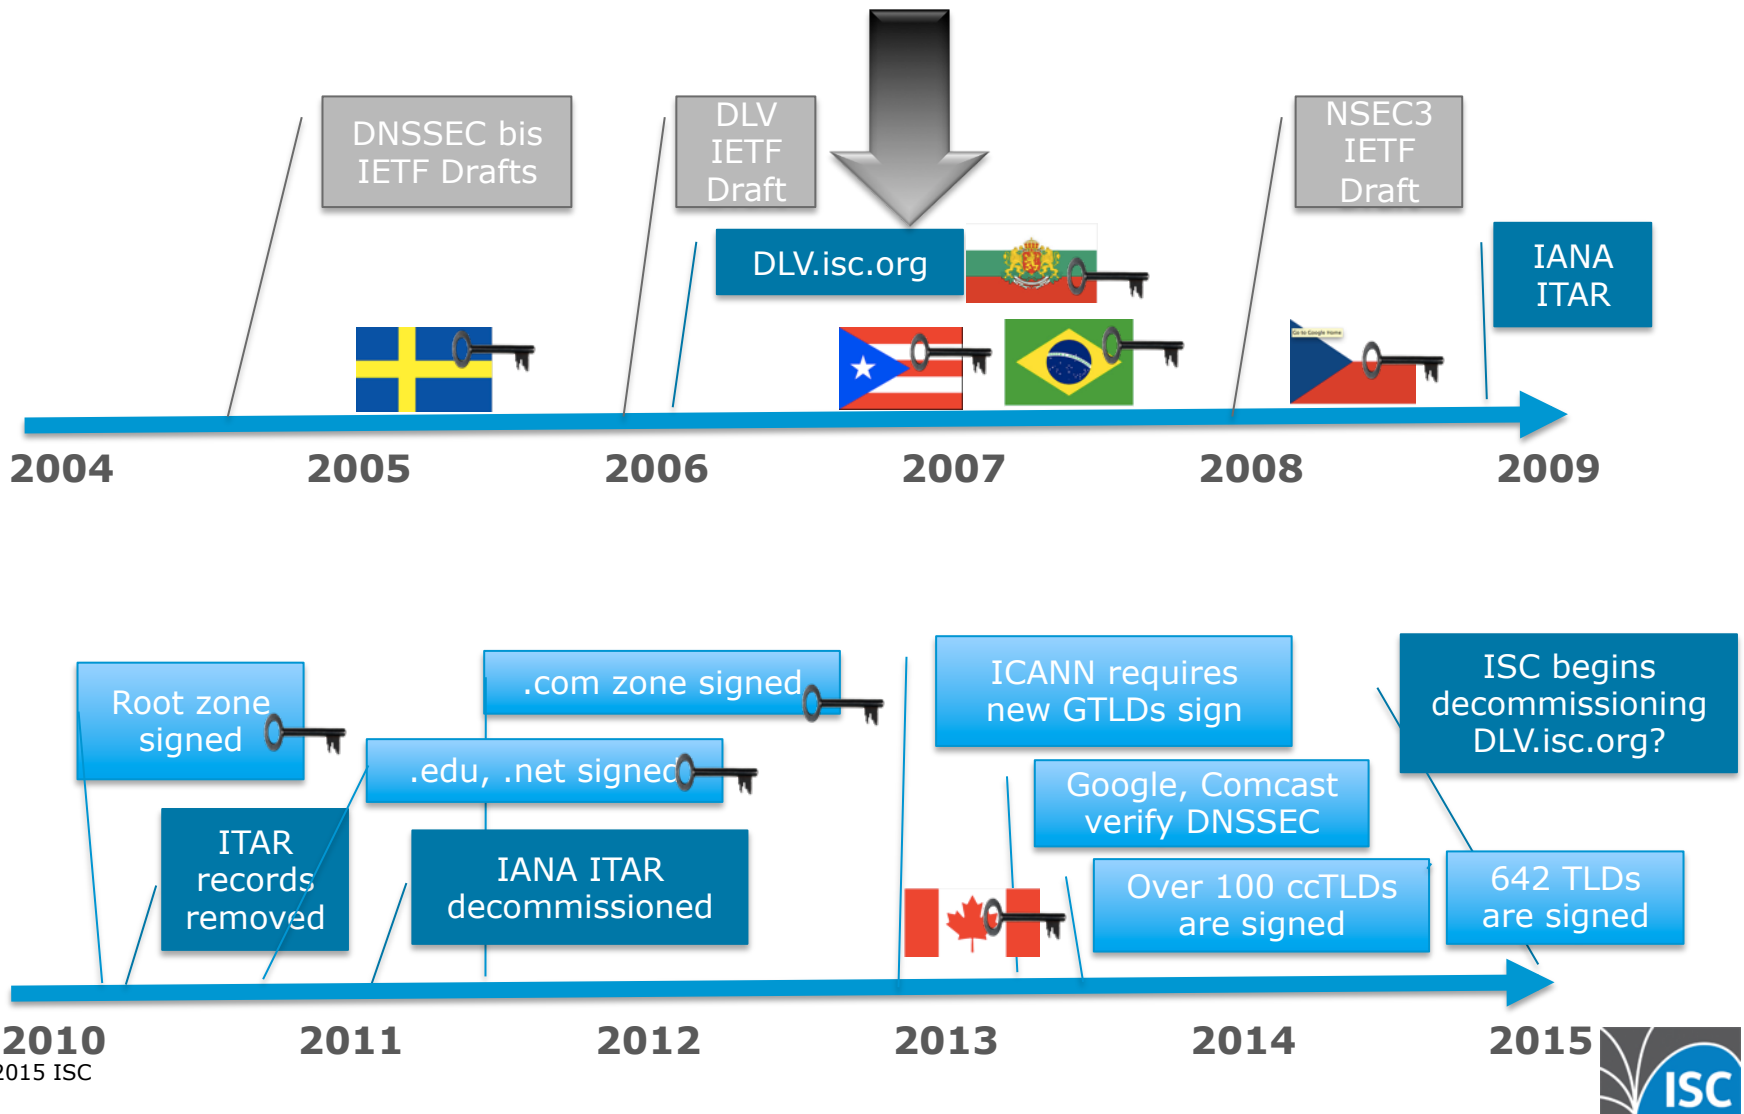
DNSSEC bis IETF Drafts

DLV IETF Draft

DLV.isc.org

NSEC3 IETF Draft

IANA ITAR

2004

2005

2006

2007

2008

2009

Root zone signed

.com zone signed

.edu, .net signed

ITAR records removed

IANA ITAR decommissioned

ICANN requires new GTLDs sign

Google, Comcast verify DNSSEC

Over 100 ccTLDs are signed

ISC begins decommissioning DLV.isc.org?

642 TLDs are signed

2010

2011

2012

2013

2014

2015

2015 ISC

ISC